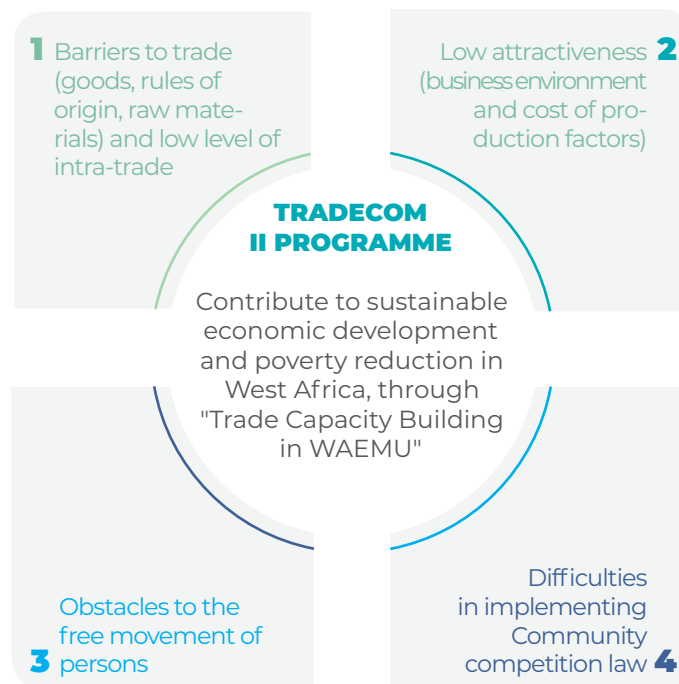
1 Barriers to trade (goods, rules of origin, raw materials) and low level of intra-trade

Low attractiveness (business environment and cost of production factors) 2

TRADECOM II PROGRAMME

Contribute to sustainable economic development and poverty reduction in West Africa, through "Trade Capacity Building in WAEMU"

Obstacles to the free movement of persons 3

Difficulties in implementing Community competition law 4